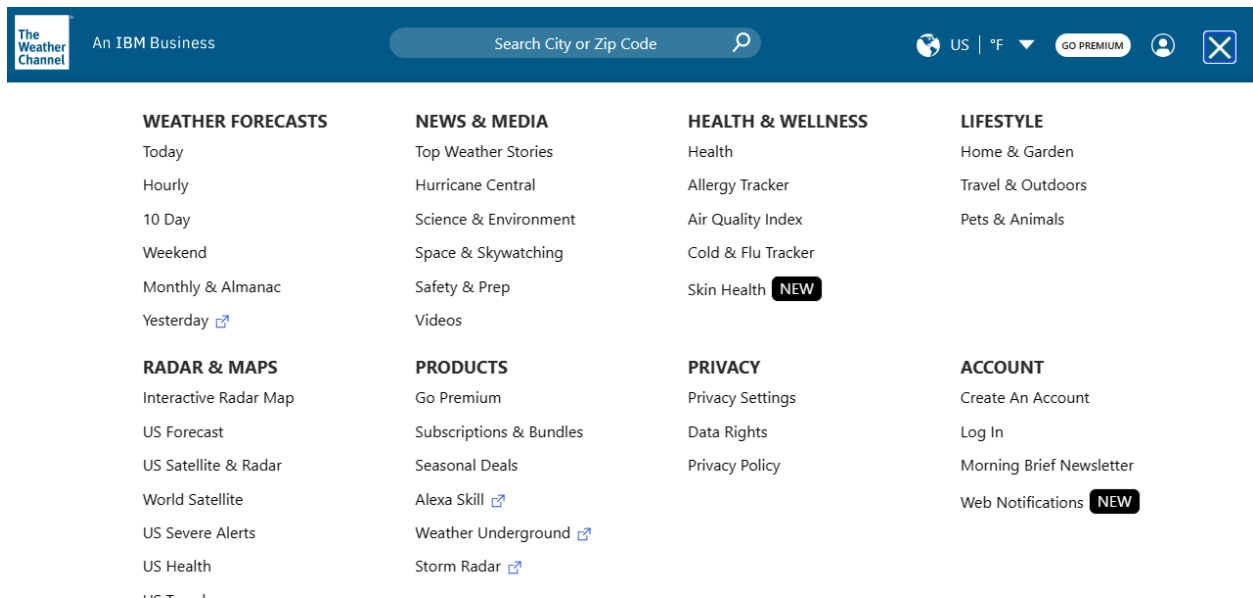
The Weather Channel

An IBM Business

Search City or Zip Code

US | °F

GO PREMIUM

WEATHER FORECASTS
Today
Hourly
10 Day
Weekend
Monthly & Almanac
Yesterday

NEWS & MEDIA
Top Weather Stories
Hurricane Central
Science & Environment
Space & Skywatching
Safety & Prep
Videos

HEALTH & WELLNESS
Health
Allergy Tracker
Air Quality Index
Cold & Flu Tracker
Skin Health NEW

LIFESTYLE
Home & Garden
Travel & Outdoors
Pets & Animals

RADAR & MAPS
Interactive Radar Map
US Forecast
US Satellite & Radar
World Satellite
US Severe Alerts
US Health
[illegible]

PRODUCTS
Go Premium
Subscriptions & Bundles
Seasonal Deals
Alexa Skill
Weather Underground
Storm Radar

PRIVACY
Privacy Settings
Data Rights
Privacy Policy

ACCOUNT
Create An Account
Log In
Morning Brief Newsletter
Web Notifications NEW